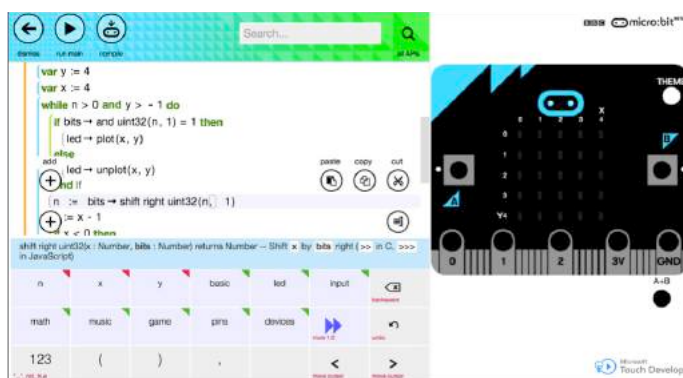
dismiss run main compile

Search...

all APIs

var y := 4
var x := 4
while n > 0 and y > - 1 do
if bits → and uint32(n, 1) = 1 then
led → plot(x, y)
else
led → unplot(x, y)
end if
n := bits → shift right uint32(n, 1)
x := x - 1
x < 0 then

add

paste copy cut

shift right uint32(x : Number, bits : Number) returns Number -- Shift x by bits right (>> in C, >>> in JavaScript)

| n | x | y | basic | led | input | backspace |
|---|---|---|---|---|---|---|
| math | music | game | pins | devices | | undo |
| 123 | ( | ) | , | | < | > |

BBC micro:bit

THEME

B

A

0 1 2 3 4

0 1 2 3V GND

A+B

Microsoft Touch Develop